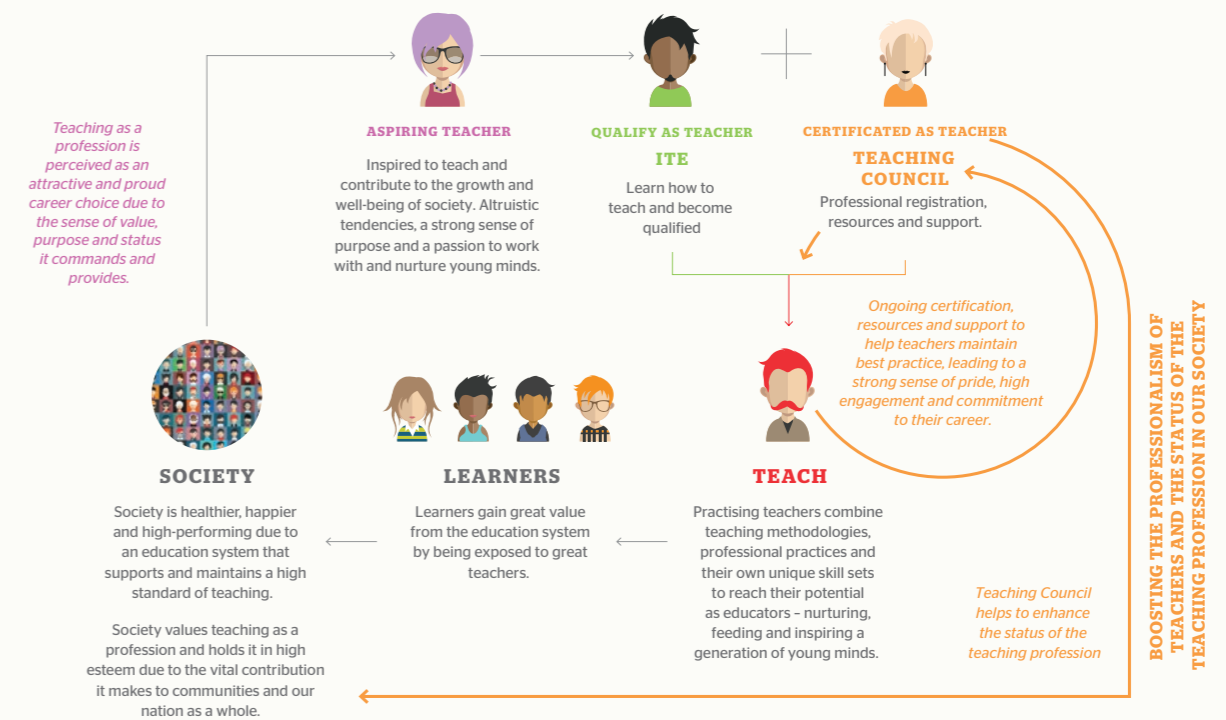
Teaching as a profession is perceived as an attractive and proud career choice due to the sense of value, purpose and status it commands and provides.

ASPIRING TEACHER

Inspired to teach and contribute to the growth and well-being of society. Altruistic tendencies, a strong sense of purpose and a passion to work with and nurture young minds.

QUALIFY AS TEACHER

ITE

Learn how to teach and become qualified

CERTIFICATED AS TEACHER

TEACHING COUNCIL

Professional registration, resources and support.

Ongoing certification, resources and support to help teachers maintain best practice, leading to a strong sense of pride, high engagement and commitment to their career.

BOOSTING THE PROFESSIONALISM OF TEACHERS AND THE STATUS OF THE TEACHING PROFESSION IN OUR SOCIETY

SOCIETY

Society is healthier, happier and high-performing due to an education system that supports and maintains a high standard of teaching.

Society values teaching as a profession and holds it in high esteem due to the vital contribution it makes to communities and our nation as a whole.

LEARNERS

Learners gain great value from the education system by being exposed to great teachers.

TEACH

Practising teachers combine teaching methodologies, professional practices and their own unique skill sets to reach their potential as educators – nurturing, feeding and inspiring a generation of young minds.

Teaching Council helps to enhance the status of the teaching profession